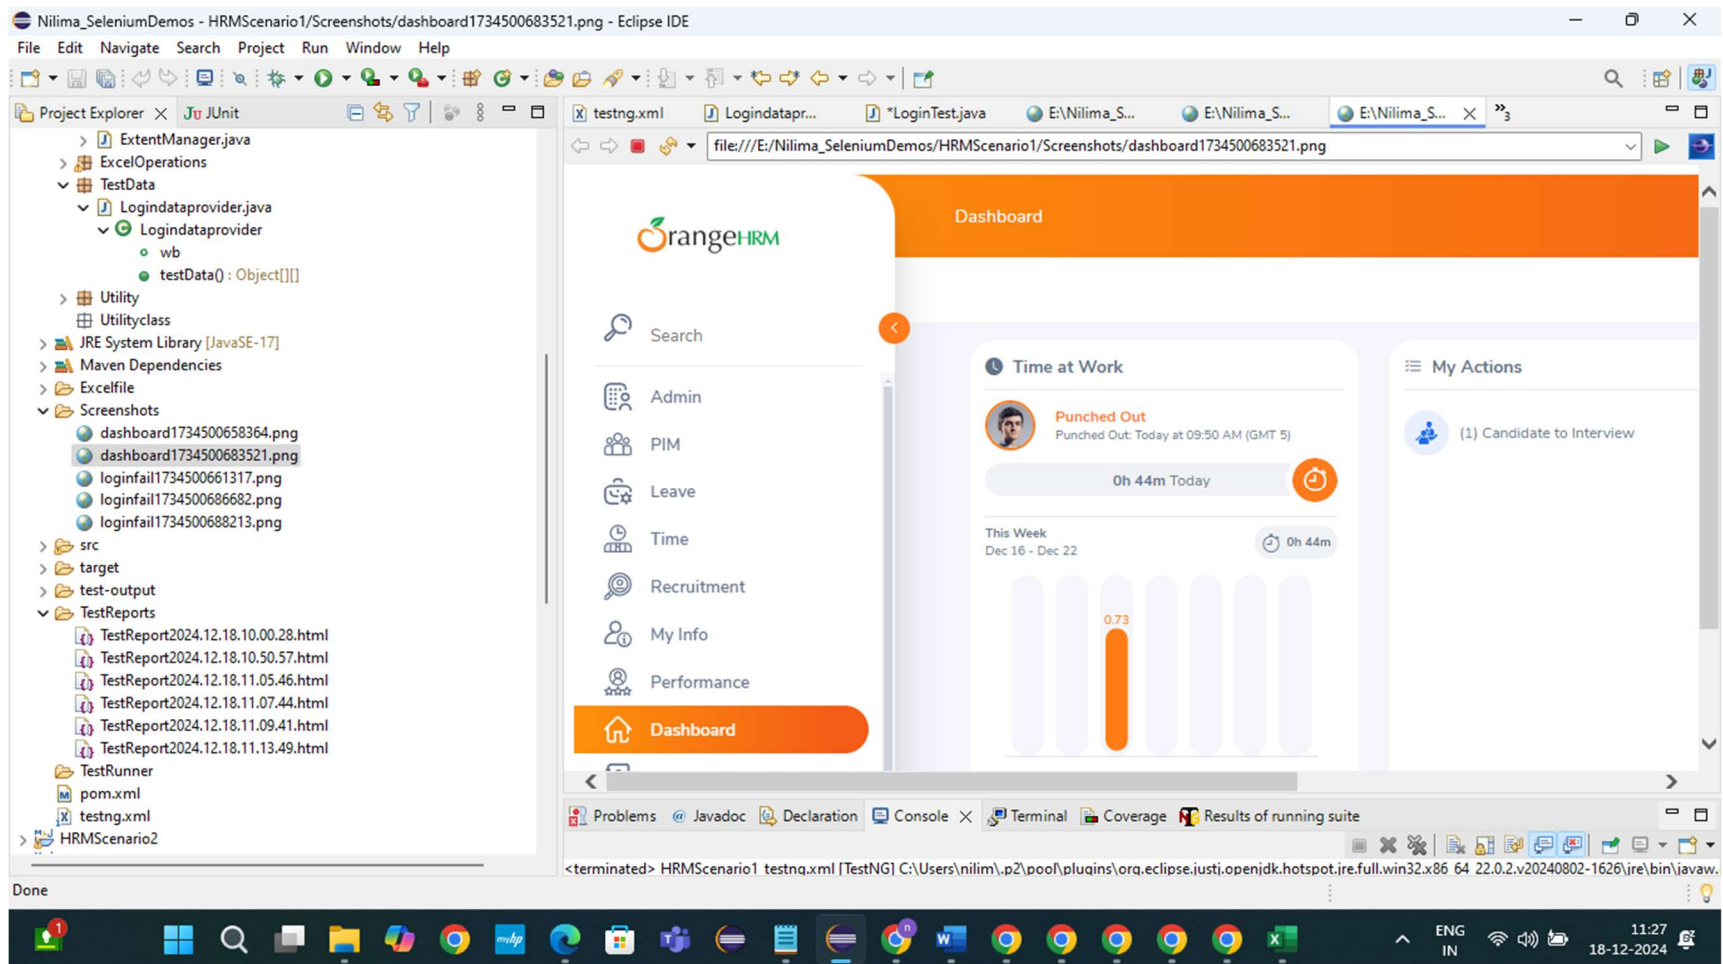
Nilima_SeleniumDemos - HRMScenario1/Screenshots/dashboard1734500683521.png - Eclipse IDE

File Edit Navigate Search Project Run Window Help

Project Explorer JUnit

ExtentManager.java
ExcelOperations
TestData
Logindataprovider.java
Logindataprovider
wb
testData() : Object[][]
Utility
Utilityclass
JRE System Library [JavaSE-17]
Maven Dependencies
Excelfile
Screenshots
dashboard1734500658364.png
dashboard1734500683521.png
loginfail1734500661317.png
loginfail1734500686682.png
loginfail1734500688213.png
src
target
test-output
TestReports
TestReport2024.12.18.10.00.28.html
TestReport2024.12.18.10.50.57.html
TestReport2024.12.18.11.05.46.html
TestReport2024.12.18.11.07.44.html
TestReport2024.12.18.11.09.41.html
TestReport2024.12.18.11.13.49.html
TestRunner
pom.xml
testng.xml
HRMScenario2

testng.xml Logindatapr... *LoginTest.java E:\Nilima_S... E:\Nilima_S... E:\Nilima_S... »3

file:///E:/Nilima_SeleniumDemos/HRMScenario1/Screenshots/dashboard1734500683521.png

OrangeHRM

Dashboard

Search
Admin
PIM
Leave
Time
Recruitment
My Info
Performance
Dashboard

Time at Work
Punched Out
Punched Out: Today at 09:50 AM (GMT 5)
0h 44m Today
This Week
Dec 16 - Dec 22
0h 44m
0.73

My Actions
(1) Candidate to Interview

Problems Javadoc Declaration Console Terminal Coverage Results of running suite

<terminated> HRMScenario1_testng.xml [TestNG] C:\Users\nilim\.p2\pool\plugins\org.eclipse.justj.openjdk.hotspot.jre.full.win32.x86_64_22.0.2.v20240802-1626\jre\bin\javaw.

Done

ENG IN 11:27 18-12-2024